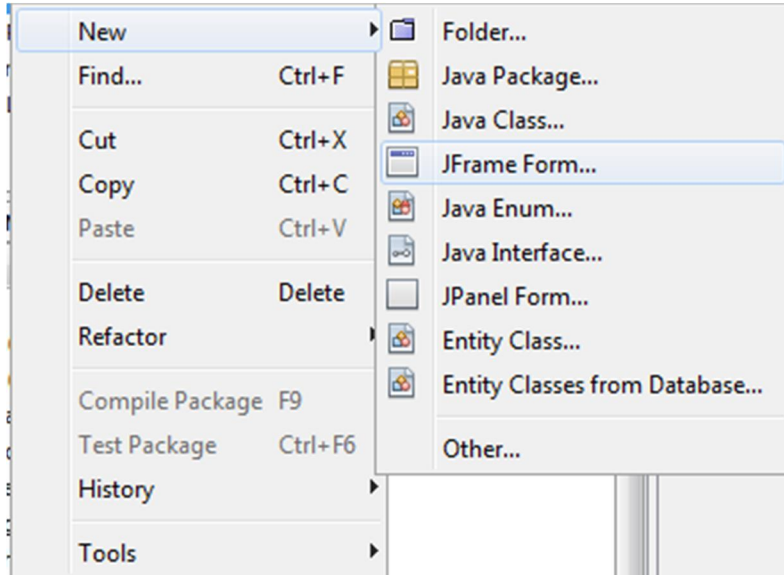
New
Find... Ctrl+F
Cut Ctrl+X
Copy Ctrl+C
Paste Ctrl+V
Delete Delete
Refactor
Compile Package F9
Test Package Ctrl+F6
History
Tools

Folder...
Java Package...
Java Class...
JFrame Form...
Java Enum...
Java Interface...
JPanel Form...
Entity Class...
Entity Classes from Database...
Other...